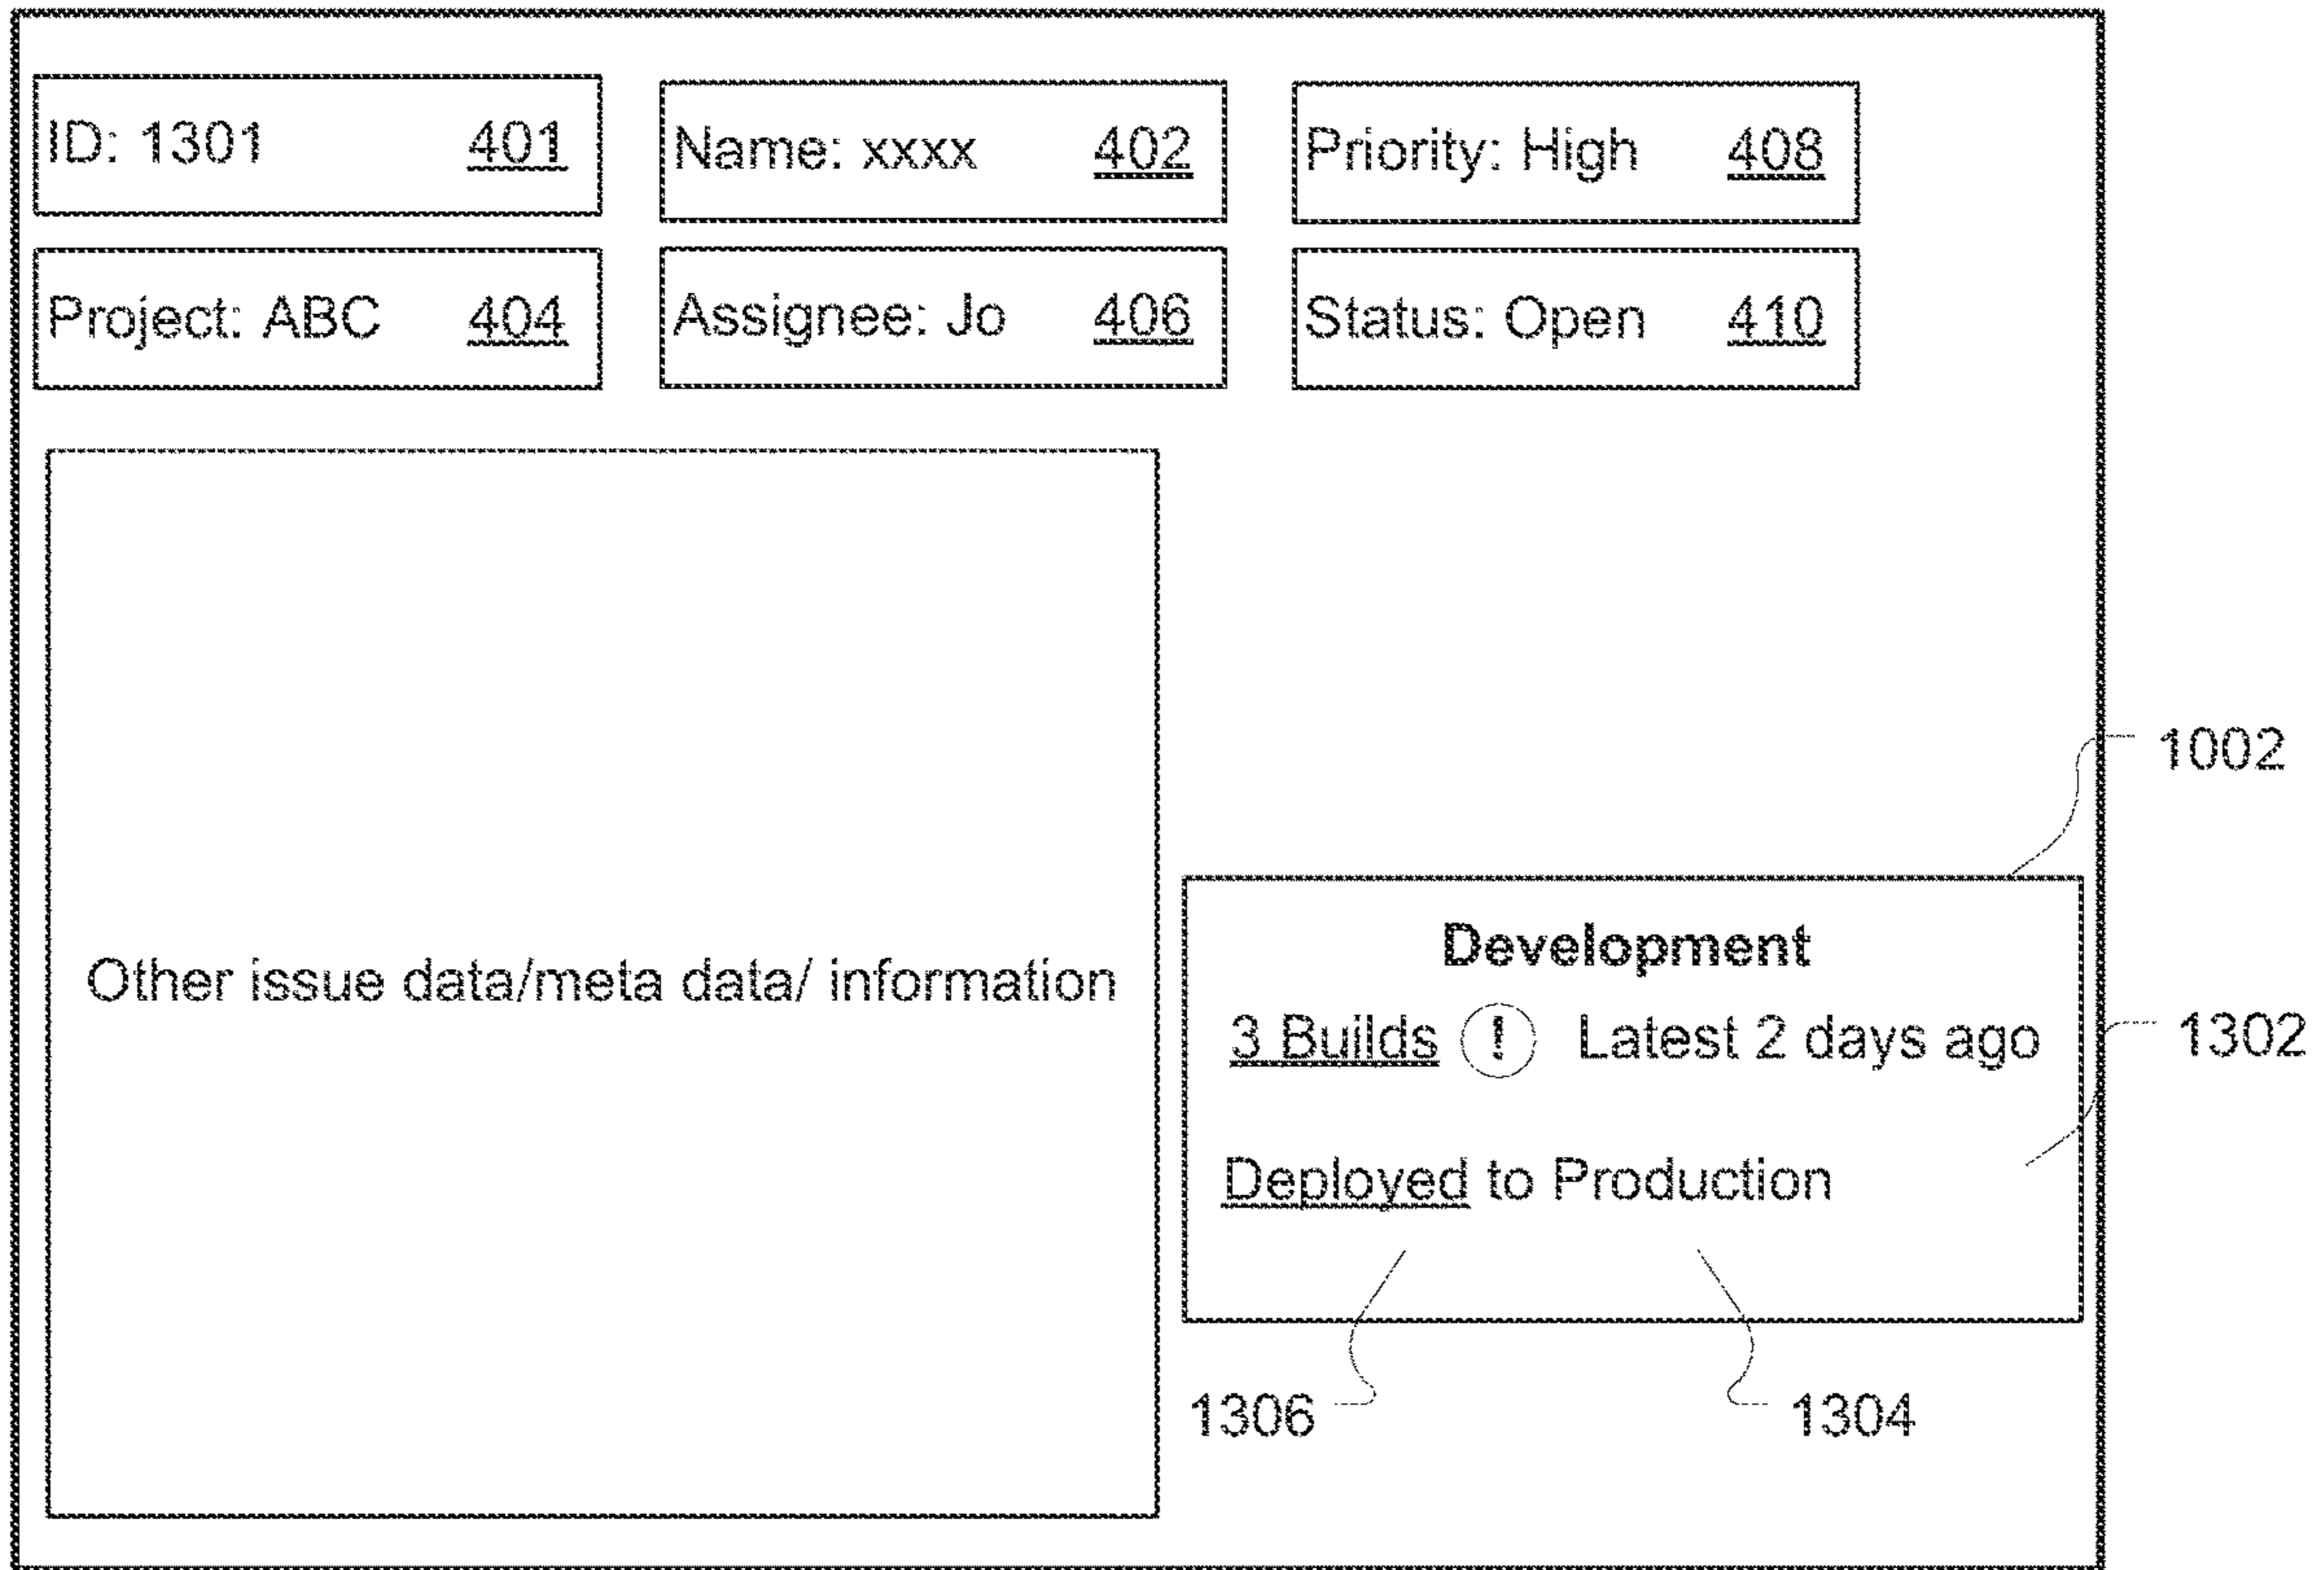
ID: 1301 401

Name: xxxx 402

Priority: High 408

Project: ABC 404

Assignee: Jo 406

Status: Open 410

Other issue data/meta data/ information

1002

Development

3 Builds ! Latest 2 days ago

1302

Deployed to Production

1306

1304